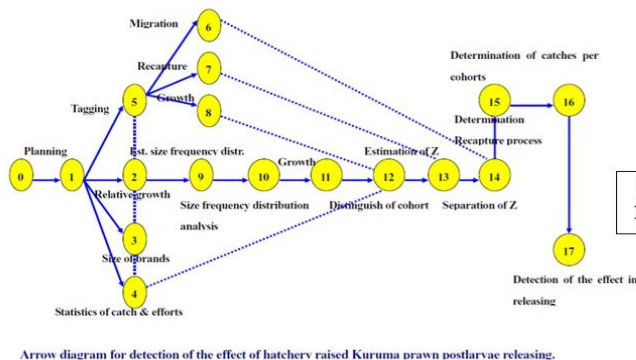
Migration
6
Recapture
7
Tagging
5
Growth
8
Determination of catches per cohorts
15
16
Determination
Recapture process
Planning
0
1
Est. size frequency distr.
2
Relative growth
9
10
Growth
11
Estimation of Z
12
13
14
Size frequency distribution analysis
Distinguish of cohort
Separation of Z
3
Size of brands
4
Statistics of catch & efforts
17
Detection of the effect in
releasing

Arrow diagram for detection of the effect of hatchery raised Kuruma prawn postlarvae releasing.